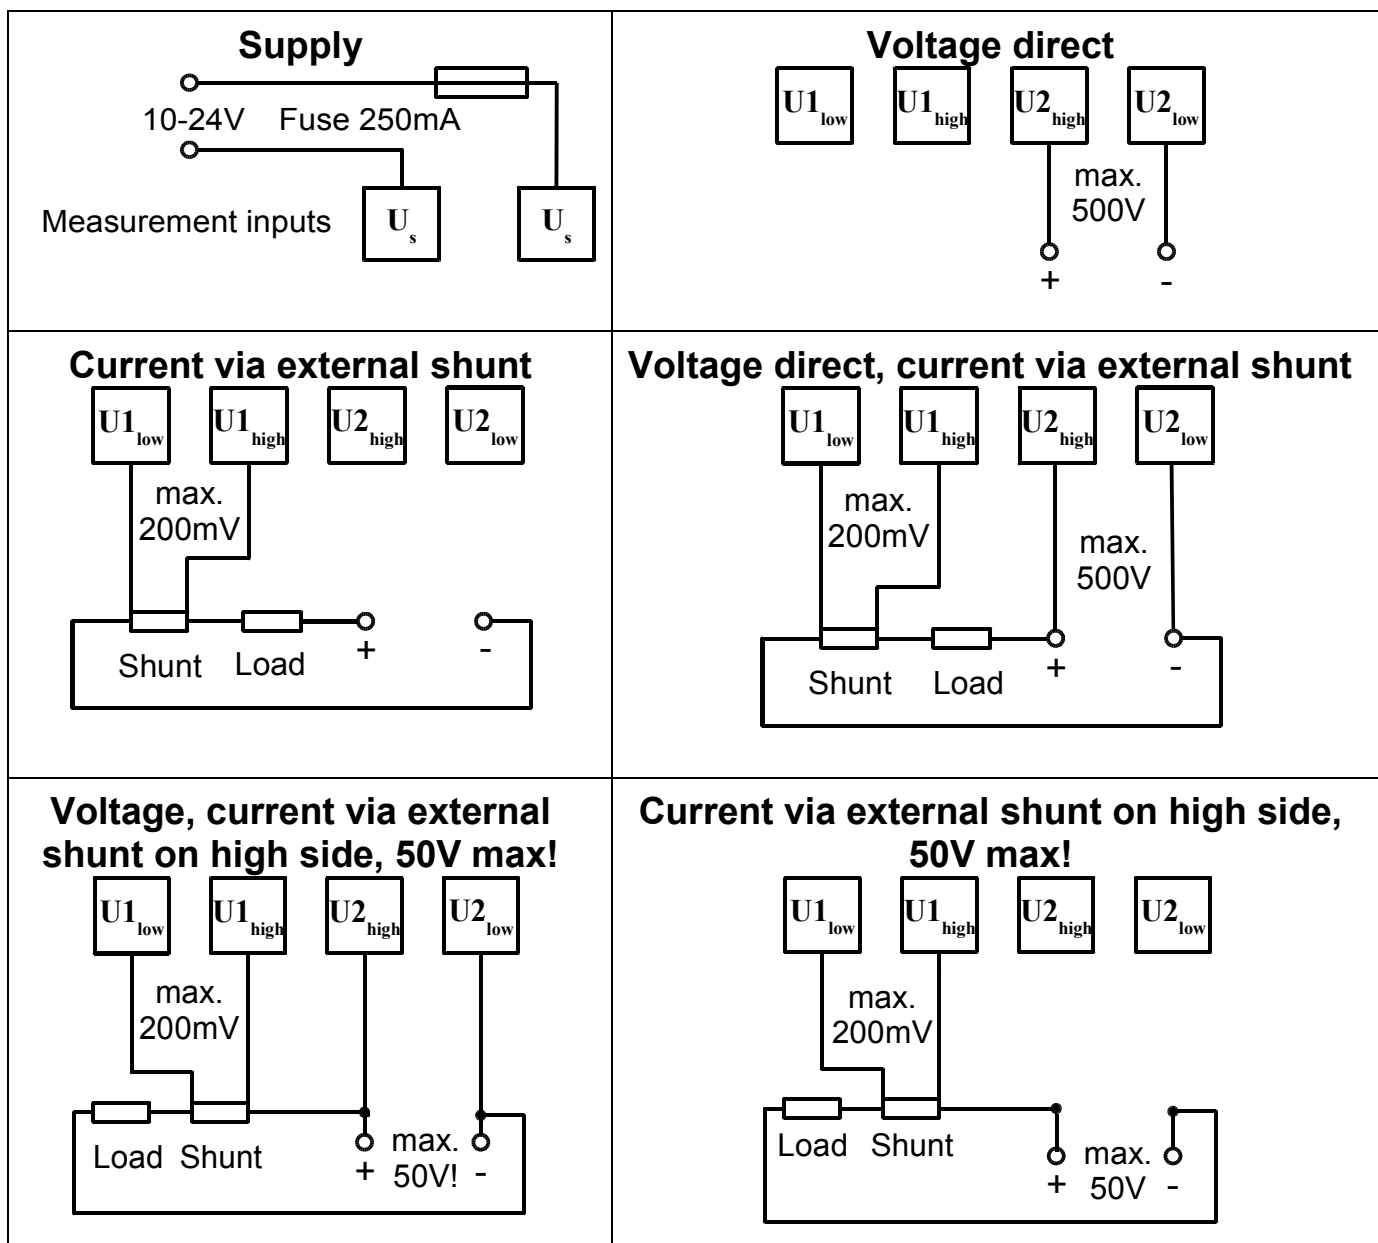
Supply

10-24V Fuse 250mA

Measurement inputs $U_s$ $U_s$

Voltage direct

$U1_{low}$ $U1_{high}$ $U2_{high}$ $U2_{low}$

max. 500V

+ -

Current via external shunt

$U1_{low}$ $U1_{high}$ $U2_{high}$ $U2_{low}$

max. 200mV

Shunt Load + -

Voltage direct, current via external shunt

$U1_{low}$ $U1_{high}$ $U2_{high}$ $U2_{low}$

max. 200mV

max. 500V

Shunt Load + -

Voltage, current via external shunt on high side, 50V max!

$U1_{low}$ $U1_{high}$ $U2_{high}$ $U2_{low}$

max. 200mV

Load Shunt + max. 50V! -

Current via external shunt on high side, 50V max!

$U1_{low}$ $U1_{high}$ $U2_{high}$ $U2_{low}$

max. 200mV

Load Shunt + max. 50V -